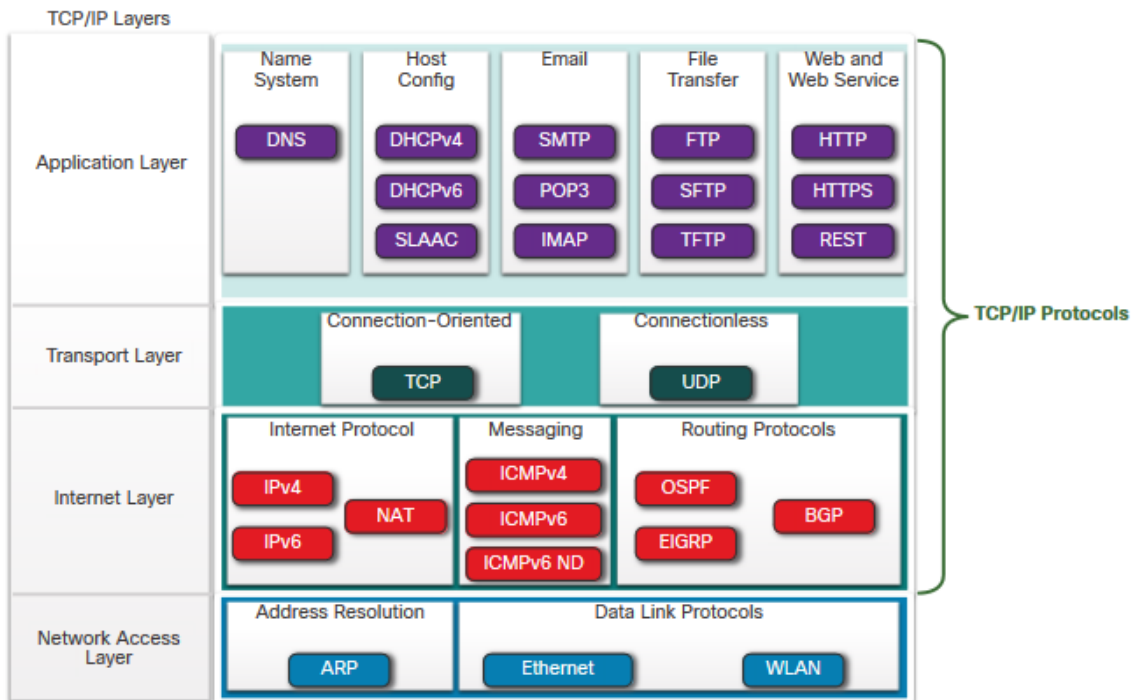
TCP/IP Layers

Application Layer

Name System

DNS

Host Config

DHCPv4

DHCPv6

SLAAC

Email

SMTP

POP3

IMAP

File Transfer

FTP

SFTP

TFTP

Web and Web Service

HTTP

HTTPS

REST

TCP/IP Protocols

Transport Layer

Connection-Oriented

TCP

Connectionless

UDP

Internet Layer

Internet Protocol

IPv4

IPv6

NAT

Messaging

ICMPv4

ICMPv6

ICMPv6 ND

Routing Protocols

OSPF

EIGRP

BGP

Network Access Layer

Address Resolution

ARP

Data Link Protocols

Ethernet

WLAN